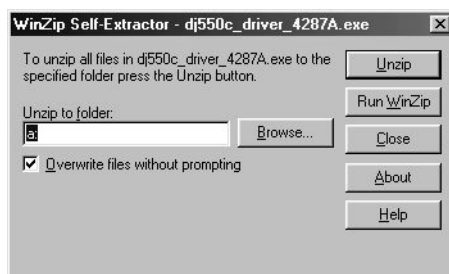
WinZip Self-Extractor - dj550c_driver_4287A.exe

To unzip all files in dj550c_driver_4287A.exe to the specified folder press the Unzip button.

Unzip to folder:

a:

Browse...

Overwrite files without prompting

Unzip

Run WinZip

Close

About

Help